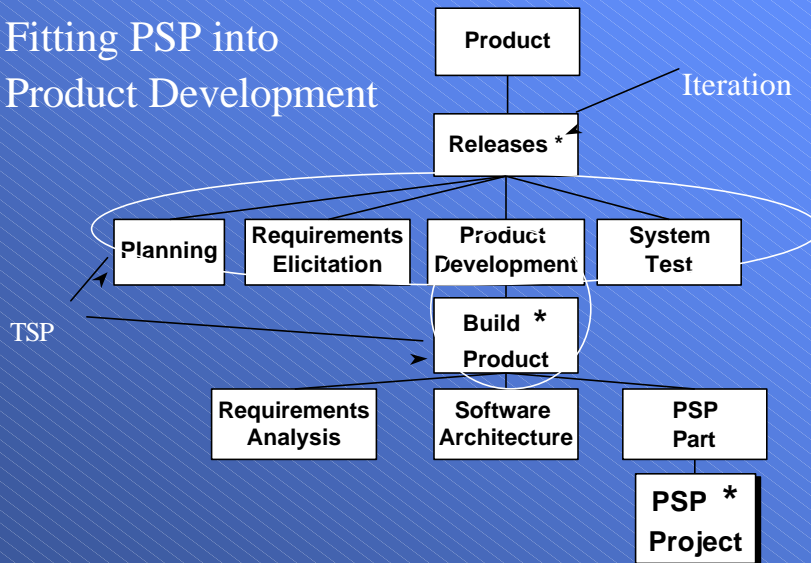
Fitting PSP into Product Development

Product

Iteration

Releases *

Planning

Requirements Elicitation

Product Development

System Test

TSP

Build * Product

Requirements Analysis

Software Architecture

PSP Part

PSP * Project